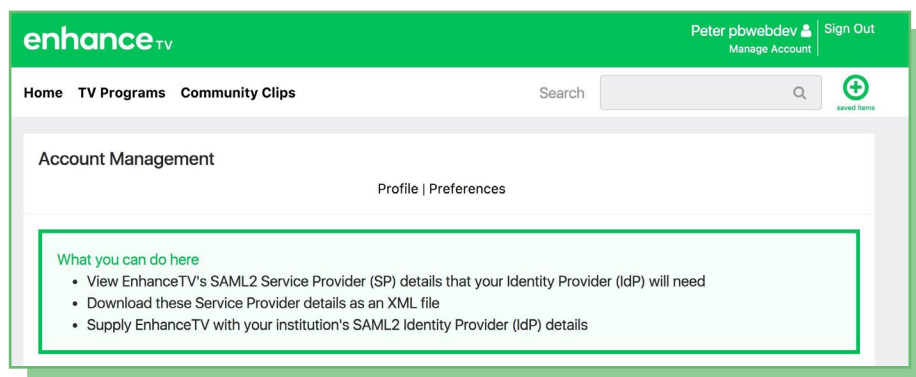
enhance TV

Peter pbwebdev
Manage Account
Sign Out

Home TV Programs Community Clips

Search

saved items

Account Management

Profile | Preferences

What you can do here
• View EnhanceTV's SAML2 Service Provider (SP) details that your Identity Provider (IdP) will need
• Download these Service Provider details as an XML file
• Supply EnhanceTV with your institution's SAML2 Identity Provider (IdP) details